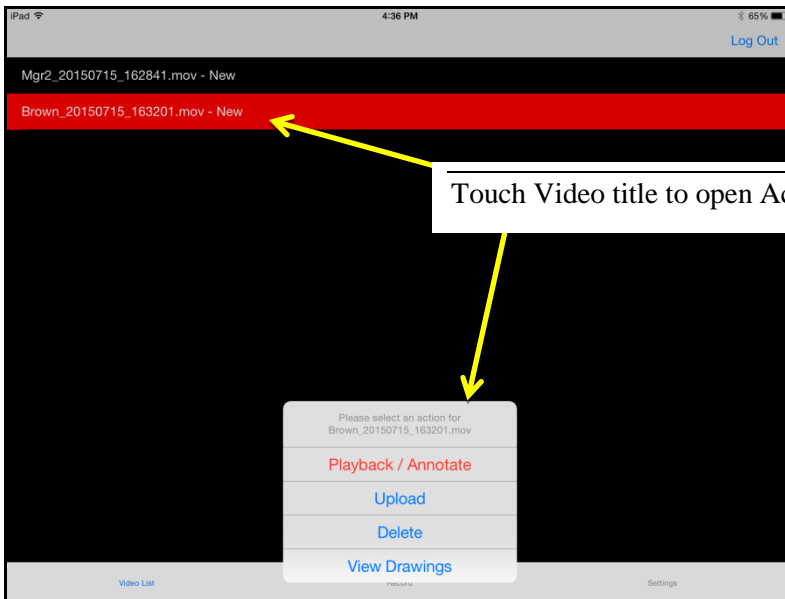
iPad 4:36 PM 65%

Log Out

Mgr2_20150715_162841.mov - New

Brown_20150715_163201.mov - New

Touch Video title to open Ac

Please select an action for Brown_20150715_163201.mov

Playback / Annotate

Upload

Delete

View Drawings

Video List

Record

Settings